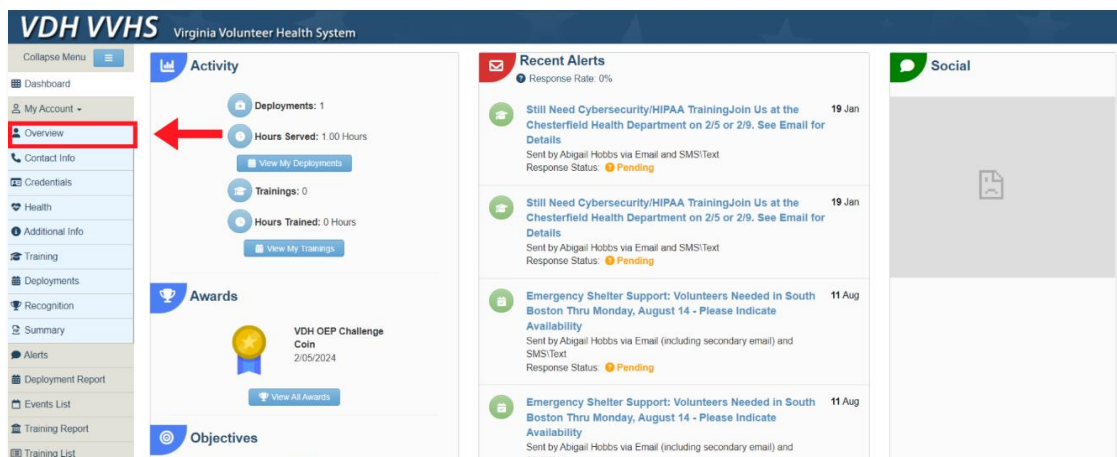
VDH VVHS Virginia Volunteer Health System

Collapse Menu
Dashboard
My Account
Overview
Contact Info
Credentials
Health
Additional Info
Training
Deployments
Recognition
Summary
Alerts
Deployment Report
Events List
Training Report
Training List

Activity

Deployments: 1
Hours Served: 1.00 Hours
View My Deployments
Trainings: 0
Hours Trained: 0 Hours
View My Trainings

Awards

VDH OEP Challenge Coin
2/05/2024
View All Awards

Objectives

Recent Alerts
Response Rate: 0%

Still Need Cybersecurity/HIPAA TrainingJoin Us at the Chesterfield Health Department on 2/5 or 2/9. See Email for Details
19 Jan
Sent by Abigail Hobbs via Email and SMS\Text
Response Status: Pending

Still Need Cybersecurity/HIPAA TrainingJoin Us at the Chesterfield Health Department on 2/5 or 2/9. See Email for Details
19 Jan
Sent by Abigail Hobbs via Email and SMS\Text
Response Status: Pending

Emergency Shelter Support: Volunteers Needed in South Boston Thru Monday, August 14 - Please Indicate Availability
11 Aug
Sent by Abigail Hobbs via Email (including secondary email) and SMS\Text
Response Status: Pending

Emergency Shelter Support: Volunteers Needed in South Boston Thru Monday, August 14 - Please Indicate Availability
11 Aug
Sent by Abigail Hobbs via Email (including secondary email) and

Social